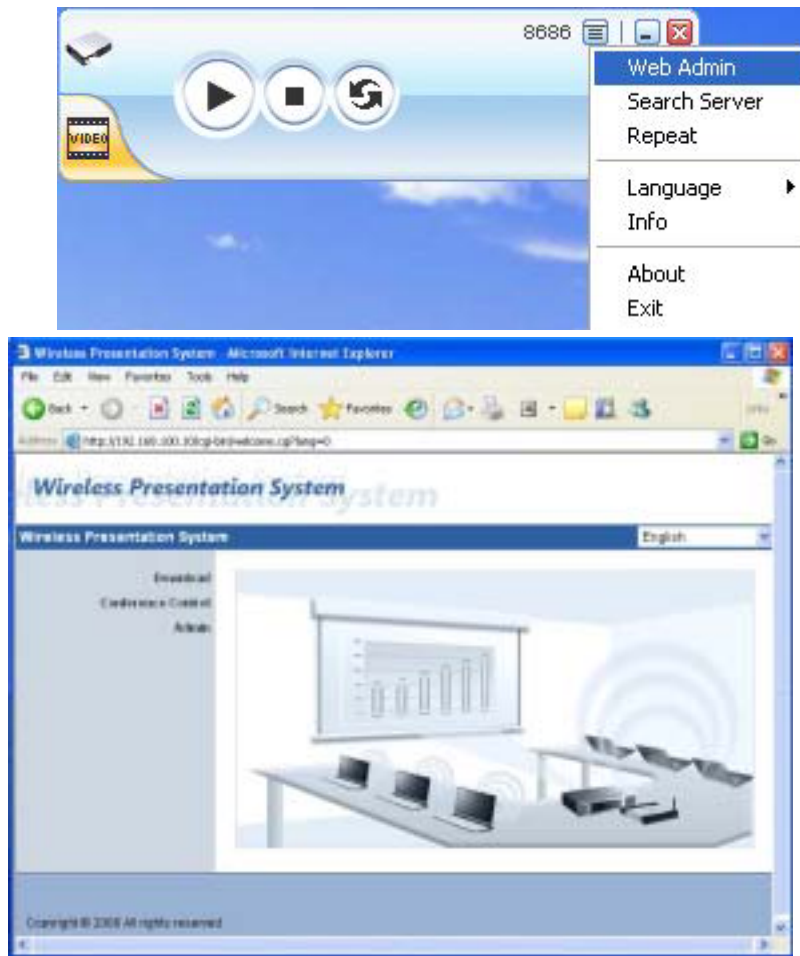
8686

VIDEO

Web Admin
Search Server
Repeat
Language
Info
About
Exit

Wireless Presentation System - Microsoft Internet Explorer

File Edit View Favorites Tools Help

Back Search Favorites

Address http://192.168.100.10/cgi-bin/welcome.cgi?lang=0 Go

Wireless Presentation System

Wireless Presentation System English

Download
Conference Control
Admin

Copyright © 2008 All rights reserved